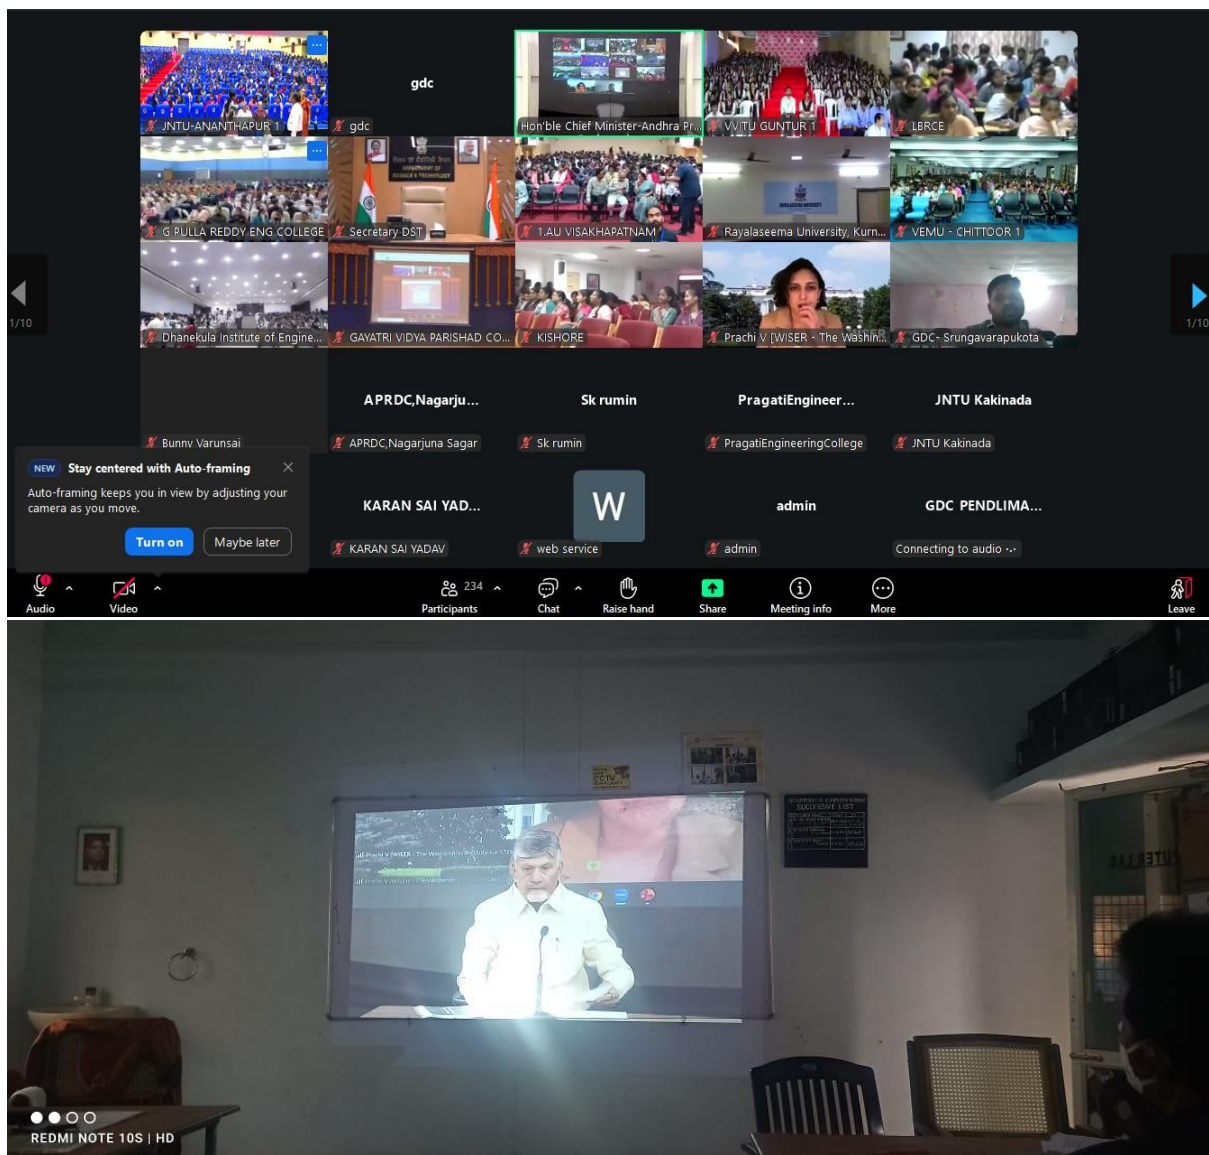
JNTU-ANANTHAPUR 1

gdc

gdc

Hon'ble Chief Minister-Andhra Pr...

VVITU GUNTUR 1

LBRCE

G PULLA REDDY ENG COLLEGE

Secretary DST

1.AU VISAKHAPATNAM

Rayalaseema University, Kurn...

VEMU - CHITTOOR 1

1/10

Dhanekula Institute of Engine...

GAYATRI VIDYA PARISHAD CO...

KISHORE

Prachi V [WISER - The Washin...

GDC- Srungavarapukota

1/10

Bunny Varunsai

APRDC,Nagarju...

APRDC,Nagarjuna Sagar

Sk rumin

Sk rumin

PragatiEngineer...

PragatiEngineeringCollege

JNTU Kakinada

JNTU Kakinada

NEW Stay centered with Auto-framing

Auto-framing keeps you in view by adjusting your camera as you move.

Turn on

Maybe later

KARAN SAI YAD...

KARAN SAI YADAV

W

web service

admin

admin

GDC PENDLIMA...

Connecting to audio ...

Audio

Video

234

Participants

Chat

Raise hand

Share

Meeting info

More

Leave

CCTV

REDMI NOTE 10S | HD